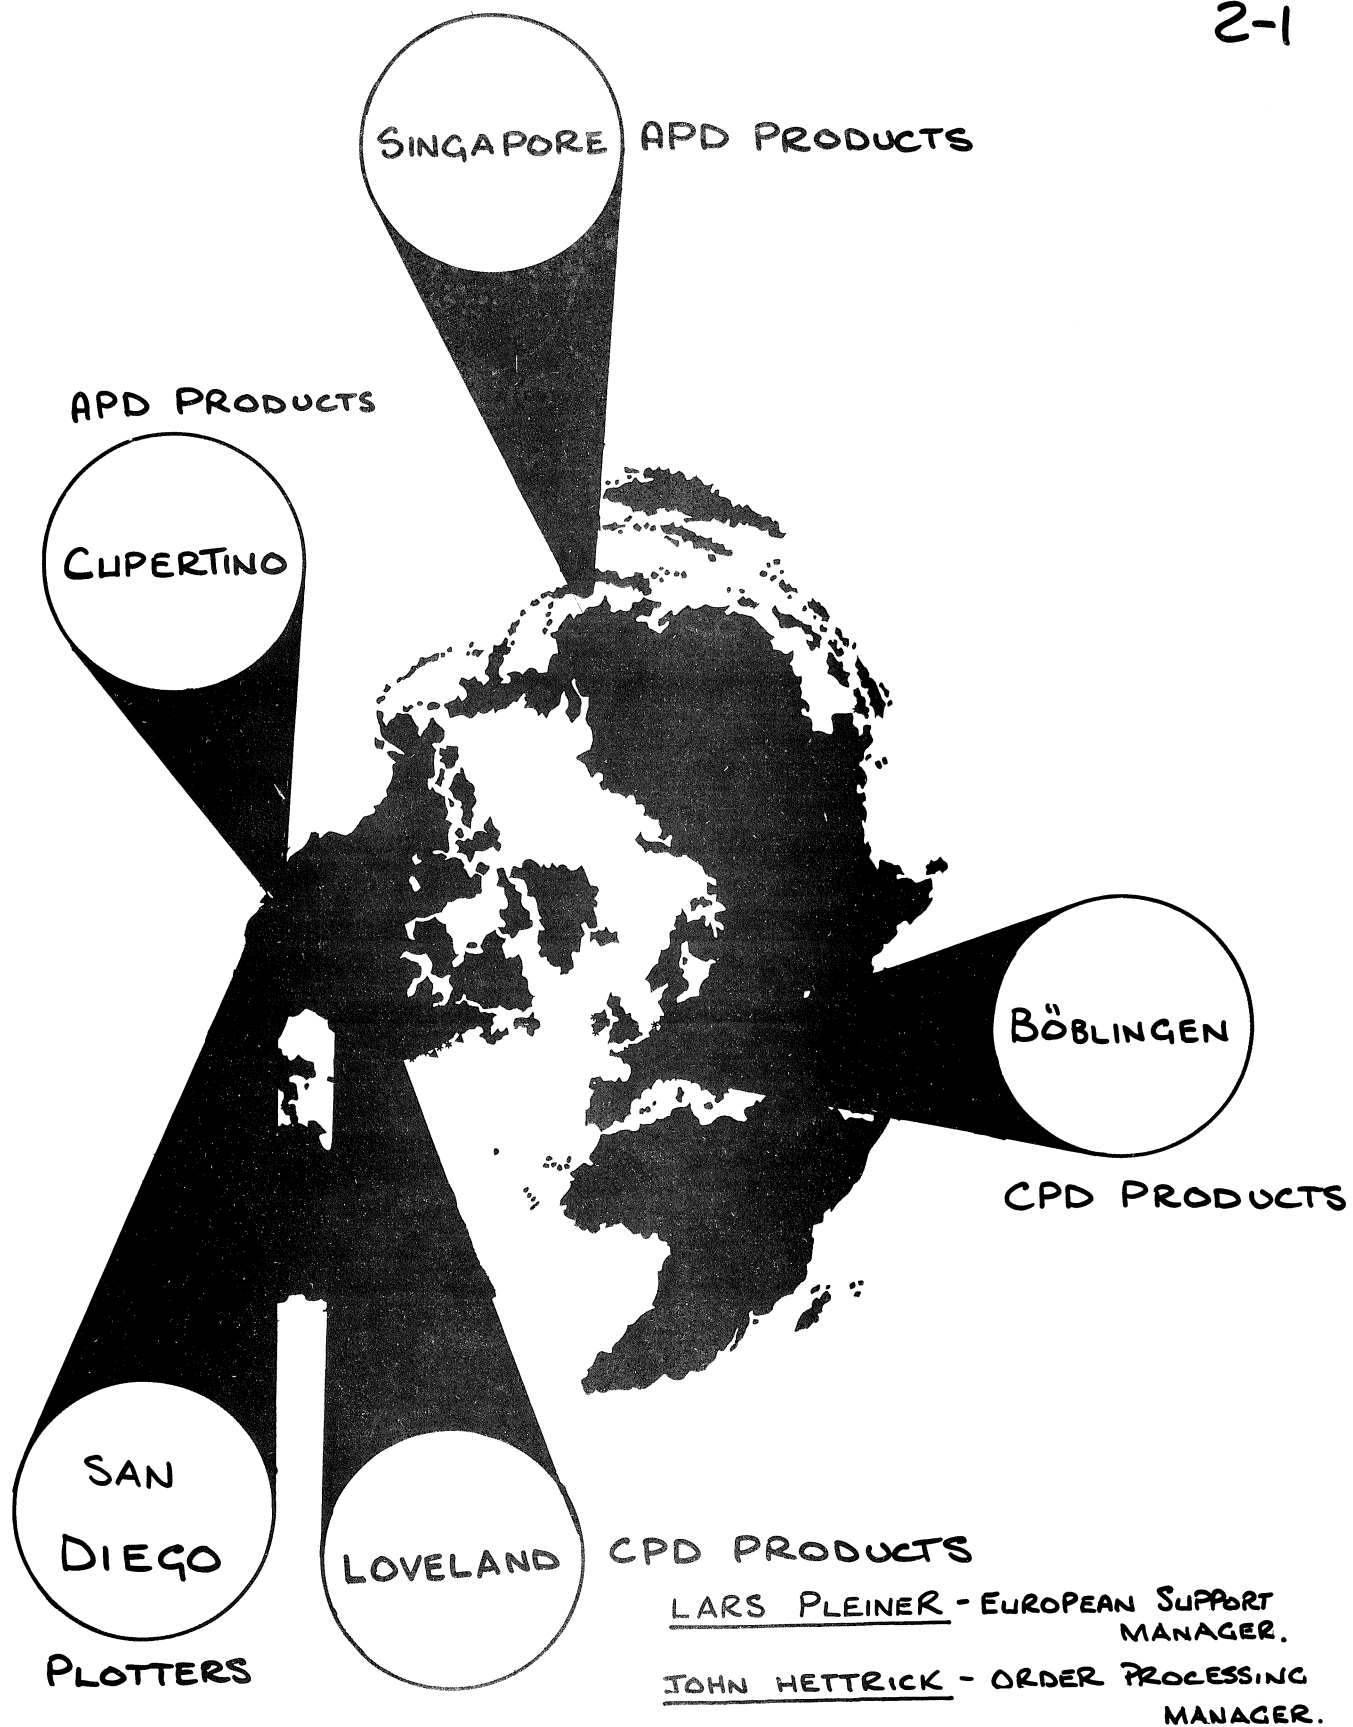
2-1

SINGAPORE APD PRODUCTS

APD PRODUCTS

CUPERTINO

BÖBLINGEN

CPD PRODUCTS

SAN DIEGO

PLOTTERS

LOVELAND CPD PRODUCTS

LARS PLEINER - EUROPEAN SUPPORT MANAGER.

JOHN HETTRICK - ORDER PROCESSING MANAGER.